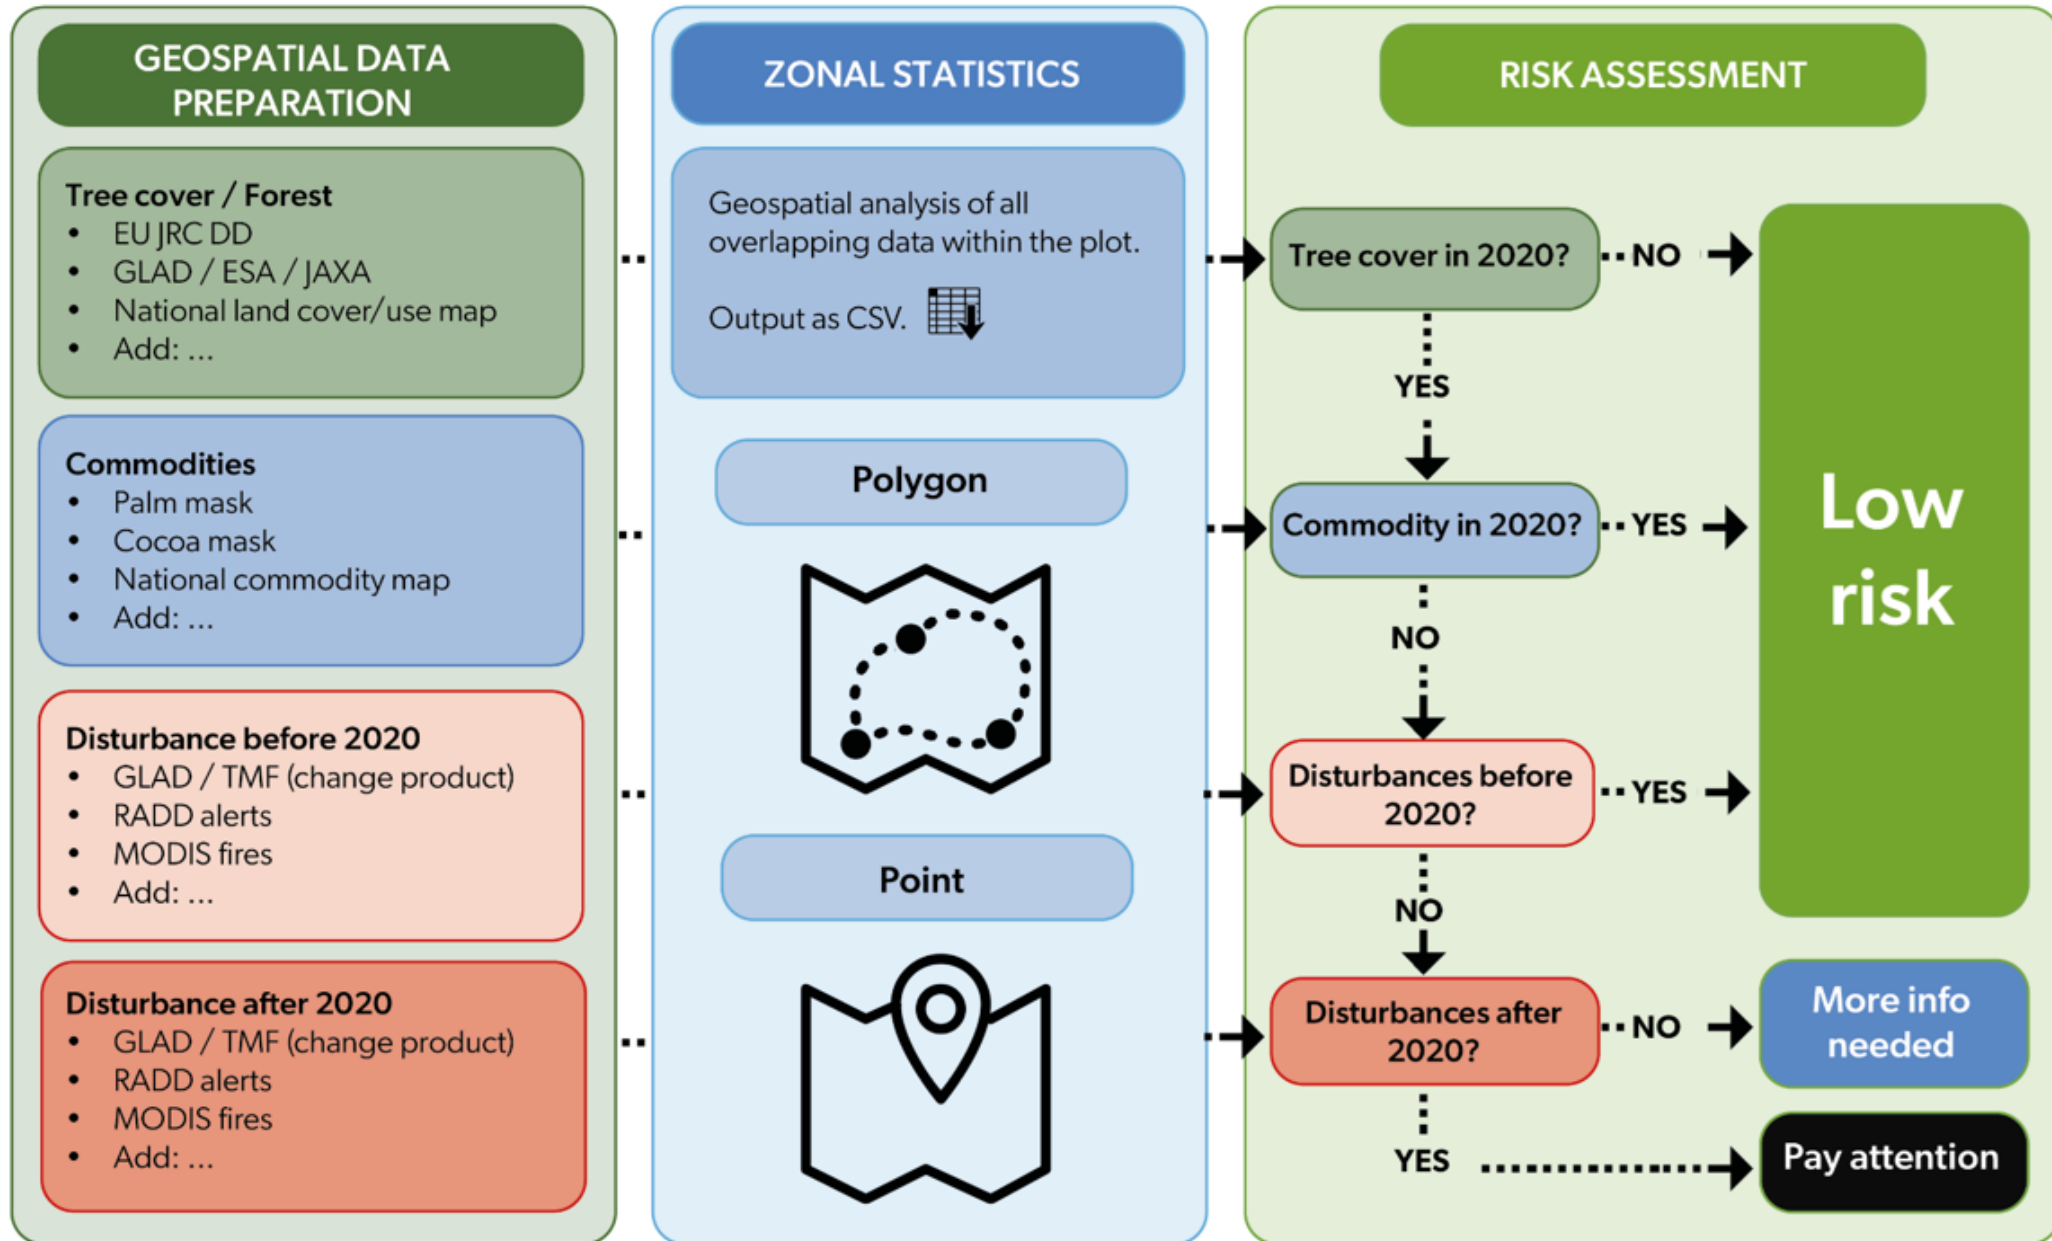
GEOSPATIAL DATA PREPARATION

Tree cover / Forest
- EU JRC DD
- GLAD / ESA / JAXA
- National land cover/use map
- Add: ...

Commodities
- Palm mask
- Cocoa mask
- National commodity map
- Add: ...

Disturbance before 2020
- GLAD / TMF (change product)
- RADD alerts
- MODIS fires
- Add: ...

Disturbance after 2020
- GLAD / TMF (change product)
- RADD alerts
- MODIS fires
- Add: ...

ZONAL STATISTICS

Geospatial analysis of all overlapping data within the plot.

Output as CSV.

Polygon

Point

RISK ASSESSMENT

Tree cover in 2020? NO

YES

Commodity in 2020? YES

NO

Disturbances before 2020? YES

NO

Disturbances after 2020? NO

YES

Low risk

More info needed

Pay attention